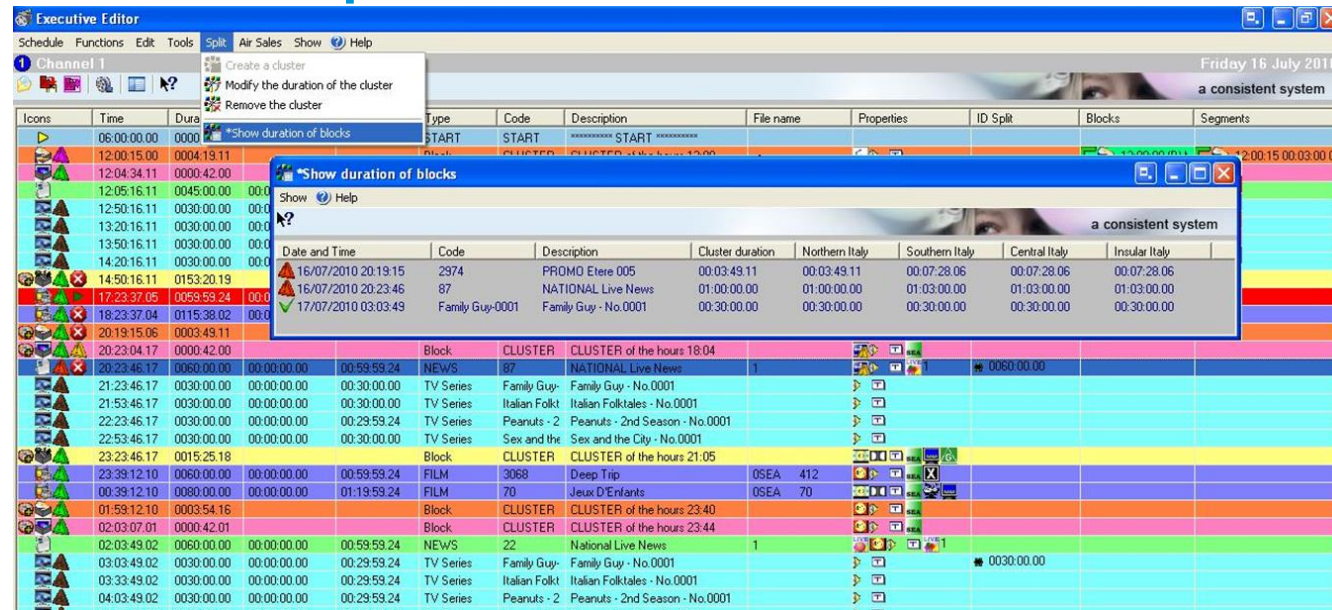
Executive Editor

Schedule Functions Edit Tools Split Air Sales Show Help

Channel 1

Create a cluster
Modify the duration of the cluster
Remove the cluster
*Show duration of blocks

Friday 16 July 201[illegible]

a consistent system

| Icons | Time | Dura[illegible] | | | Type | Code | Description | File name | | Properties | ID Split | Blocks | Segments |
|---|---|---|---|---|---|---|---|---|---|---|---|---|---|
| | 06:00:00.00 | 0000 | | | START | START | ********** START ********** | | | | | | |
| | 12:00:15.00 | 0004:19.11 | | | | | | | | | | 12:00:00 (B) | 12:00:15 00:03:00 |
| | 12:04:34.11 | 0000:42.00 | | | | | | | | | | | |
| | 12:05:16.11 | 0045:00.00 | 00:0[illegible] | | | | | | | | | | |
| | 12:50:16.11 | 0030:00.00 | 00:0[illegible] | | | | | | | | | | |
| | 13:20:16.11 | 0030:00.00 | 00:0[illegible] | | | | | | | | | | |
| | 13:50:16.11 | 0030:00.00 | 00:0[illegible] | | | | | | | | | | |
| | 14:20:16.11 | 0030:00.00 | 00:0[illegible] | | | | | | | | | | |
| | 14:50:16.11 | 0153:20.19 | | | | | | | | | | | |
| | 17:23:37.05 | 0059:59.24 | 00:0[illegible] | | | | | | | | | | |
| | 18:23:37.04 | 0115:38.02 | 00:0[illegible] | | | | | | | | | | |
| | 20:19:15.06 | 0003:49.11 | | | | | | | | | | | |
| | 20:23:04.17 | 0000:42.00 | | | Block | CLUSTER | CLUSTER of the hours 18:04 | | | | | | |
| | 20:23:46.17 | 0060:00.00 | 00:00:00.00 | 00:59:59.24 | NEWS | 87 | NATIONAL Live News | 1 | | | 0060:00.00 | | |
| | 21:23:46.17 | 0030:00.00 | 00:00:00.00 | 00:30:00.00 | TV Series | Family Guy- | Family Guy - No.0001 | | | | | | |
| | 21:53:46.17 | 0030:00.00 | 00:00:00.00 | 00:30:00.00 | TV Series | Italian Folkt | Italian Folktales - No.0001 | | | | | | |
| | 22:23:46.17 | 0030:00.00 | 00:00:00.00 | 00:29:59.24 | TV Series | Peanuts - 2 | Peanuts - 2nd Season - No.0001 | | | | | | |
| | 22:53:46.17 | 0030:00.00 | 00:00:00.00 | 00:30:00.00 | TV Series | Sex and the | Sex and the City - No.0001 | | | | | | |
| | 23:23:46.17 | 0015:25.18 | | | Block | CLUSTER | CLUSTER of the hours 21:05 | | | | | | |
| | 23:39:12.10 | 0060:00.00 | 00:00:00.00 | 00:59:59.24 | FILM | 3068 | Deep Trip | 0SEA | 412 | | | | |
| | 00:39:12.10 | 0080:00.00 | 00:00:00.00 | 01:19:59.24 | FILM | 70 | Jeux D'Enfants | 0SEA | 70 | | | | |
| | 01:59:12.10 | 0003:54.16 | | | Block | CLUSTER | CLUSTER of the hours 23:40 | | | | | | |
| | 02:03:07.01 | 0000:42.01 | | | Block | CLUSTER | CLUSTER of the hours 23:44 | | | | | | |
| | 02:03:49.02 | 0060:00.00 | 00:00:00.00 | 00:59:59.24 | NEWS | 22 | National Live News | 1 | | | | | |
| | 03:03:49.02 | 0030:00.00 | 00:00:00.00 | 00:29:59.24 | TV Series | Family Guy- | Family Guy - No.0001 | | | | 0030:00.00 | | |
| | 03:33:49.02 | 0030:00.00 | 00:00:00.00 | 00:29:59.24 | TV Series | Italian Folkt | Italian Folktales - No.0001 | | | | | | |
| | 04:03:49.02 | 0030:00.00 | 00:00:00.00 | 00:29:59.24 | TV Series | Peanuts - 2 | Peanuts - 2nd Season - No.0001 | | | | | | |

*Show duration of blocks

Show Help

a consistent system

| Date and Time | Code | Description | Cluster duration | Northern Italy | Southern Italy | Central Italy | Insular Italy |
|---|---|---|---|---|---|---|---|
| 16/07/2010 20:19:15 | 2974 | PROMO Etere 005 | 00:03:49.11 | 00:03:49.11 | 00:07:28.06 | 00:07:28.06 | 00:07:28.06 |
| 16/07/2010 20:23:46 | 87 | NATIONAL Live News | 01:00:00.00 | 01:00:00.00 | 01:03:00.00 | 01:03:00.00 | 01:03:00.00 |
| 17/07/2010 03:03:49 | Family Guy-0001 | Family Guy - No.0001 | 00:30:00.00 | 00:30:00.00 | 00:30:00.00 | 00:30:00.00 | 00:30:00.00 |